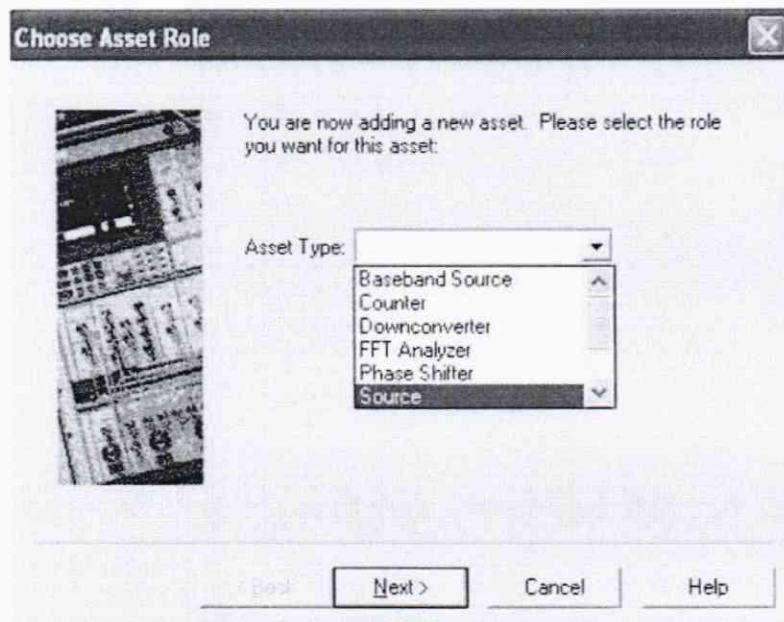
Choose Asset Role

You are now adding a new asset. Please select the role you want for this asset:

Asset Type:

Baseband Source
Counter
Downconverter
FFT Analyzer
Phase Shifter
Source

< Back
Next >
Cancel
Help